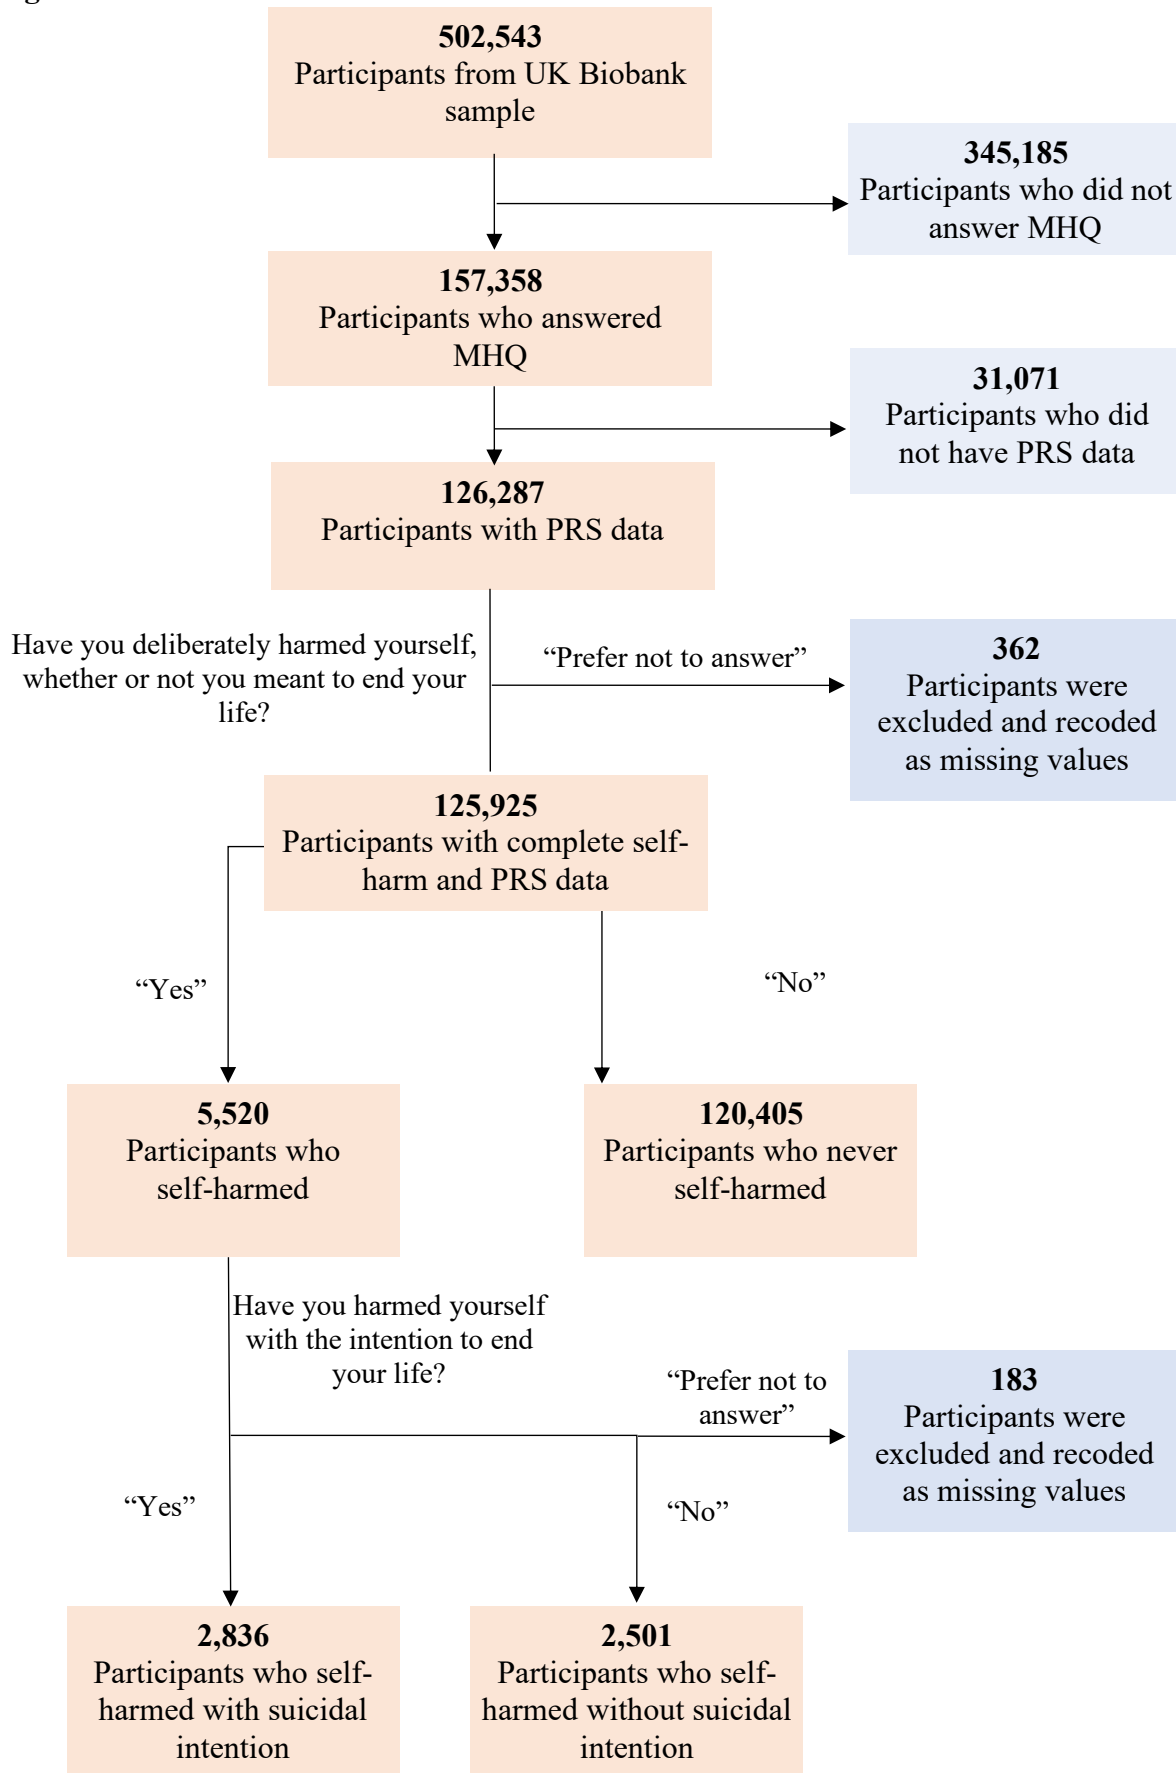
**502,543**
Participants from UK Biobank sample

**345,185**
Participants who did not answer MHQ

**157,358**
Participants who answered MHQ

**31,071**
Participants who did not have PRS data

**126,287**
Participants with PRS data

Have you deliberately harmed yourself, whether or not you meant to end your life?

“Prefer not to answer”

**362**
Participants were excluded and recoded as missing values

**125,925**
Participants with complete self-harm and PRS data

“Yes”

“No”

**5,520**
Participants who self-harmed

**120,405**
Participants who never self-harmed

Have you harmed yourself with the intention to end your life?

“Prefer not to answer”

**183**
Participants were excluded and recoded as missing values

“Yes”

“No”

**2,836**
Participants who self-harmed with suicidal intention

**2,501**
Participants who self-harmed without suicidal intention